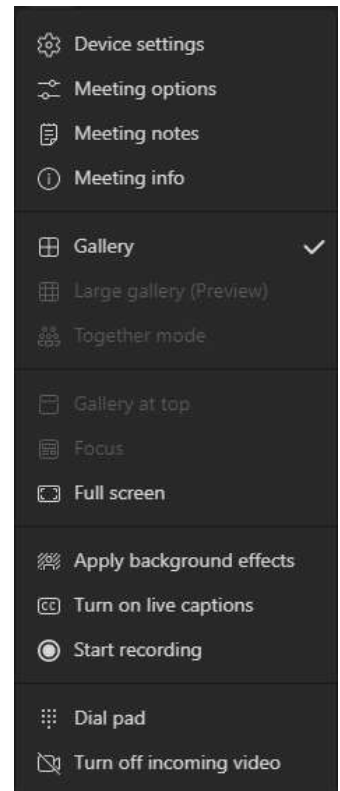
Device settings
Meeting options
Meeting notes
Meeting info

Gallery ✓
Large gallery (Preview)
Together mode

Gallery at top
Focus
Full screen

Apply background effects
Turn on live captions
Start recording

Dial pad
Turn off incoming video